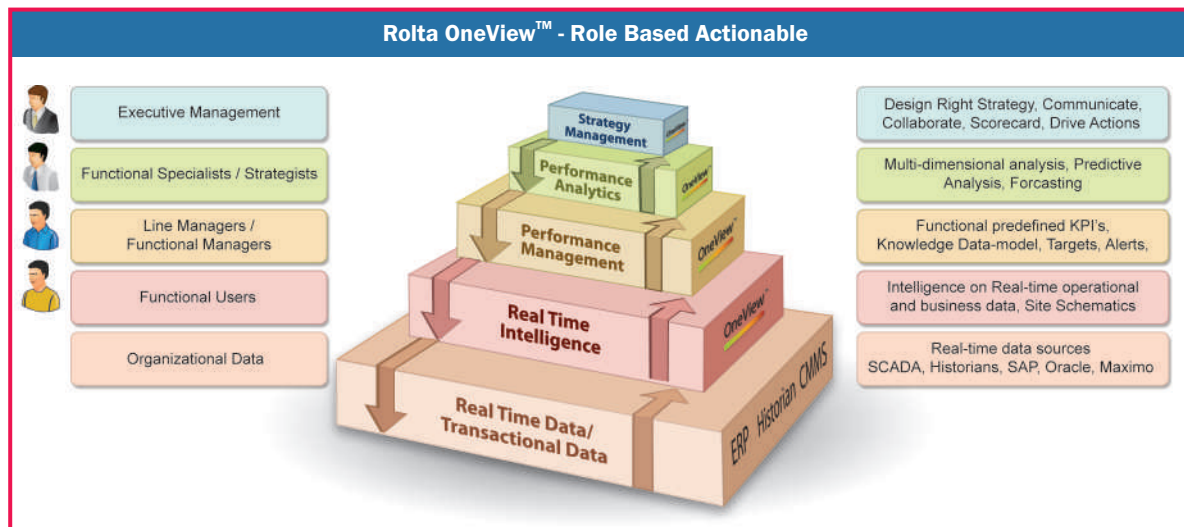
Rolta OneView™ - Role Based Actionable

Executive Management

Functional Specialists / Strategists

Line Managers / Functional Managers

Functional Users

Organizational Data

Strategy Management

Performance Analytics

OneView

Performance Management

OneView

Real Time Intelligence

OneView

Real Time Data/ Transactional Data

ERP Historian CMMS

Design Right Strategy, Communicate, Collaborate, Scorecard, Drive Actions

Multi-dimensional analysis, Predictive Analysis, Forcasting

Functional predefined KPI's, Knowledge Data-model, Targets, Alerts,

Intelligence on Real-time operational and business data, Site Schematics

Real-time data sources SCADA, Historians, SAP, Oracle, Maximo